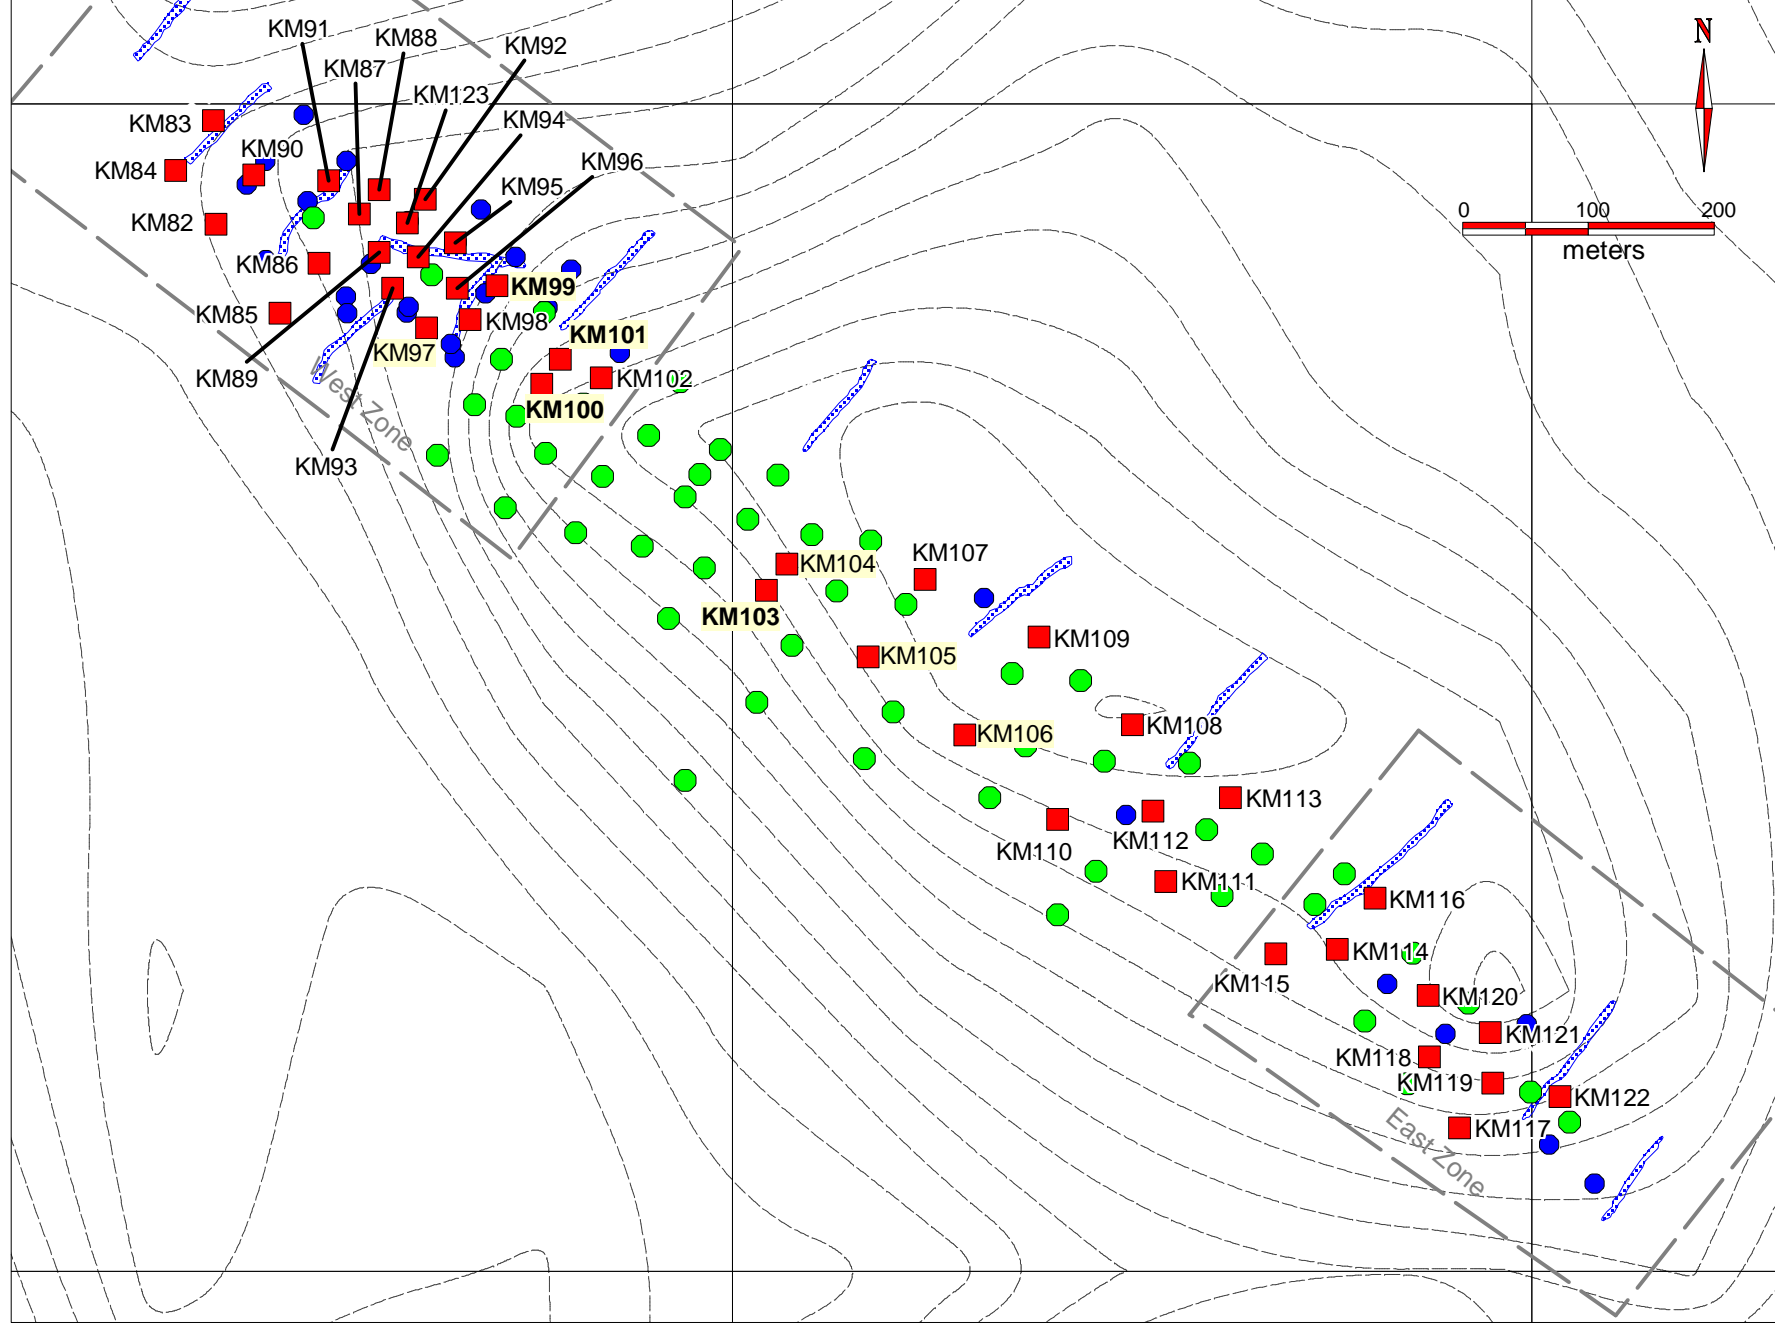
KM91
KM88
KM92
KM87
KM123
KM83
KM94
KM90
KM96
KM84
KM95
KM82
KM86
KM99
KM85
KM98
KM101
KM97
KM89
KM102
KM100
West Zone
KM93
N
0
100
200
meters
KM104
KM107
KM103
KM109
KM105
KM108
KM106
KM113
KM112
KM110
KM111
KM116
KM114
KM115
KM120
KM121
KM118
KM119
KM122
KM117
East Zone